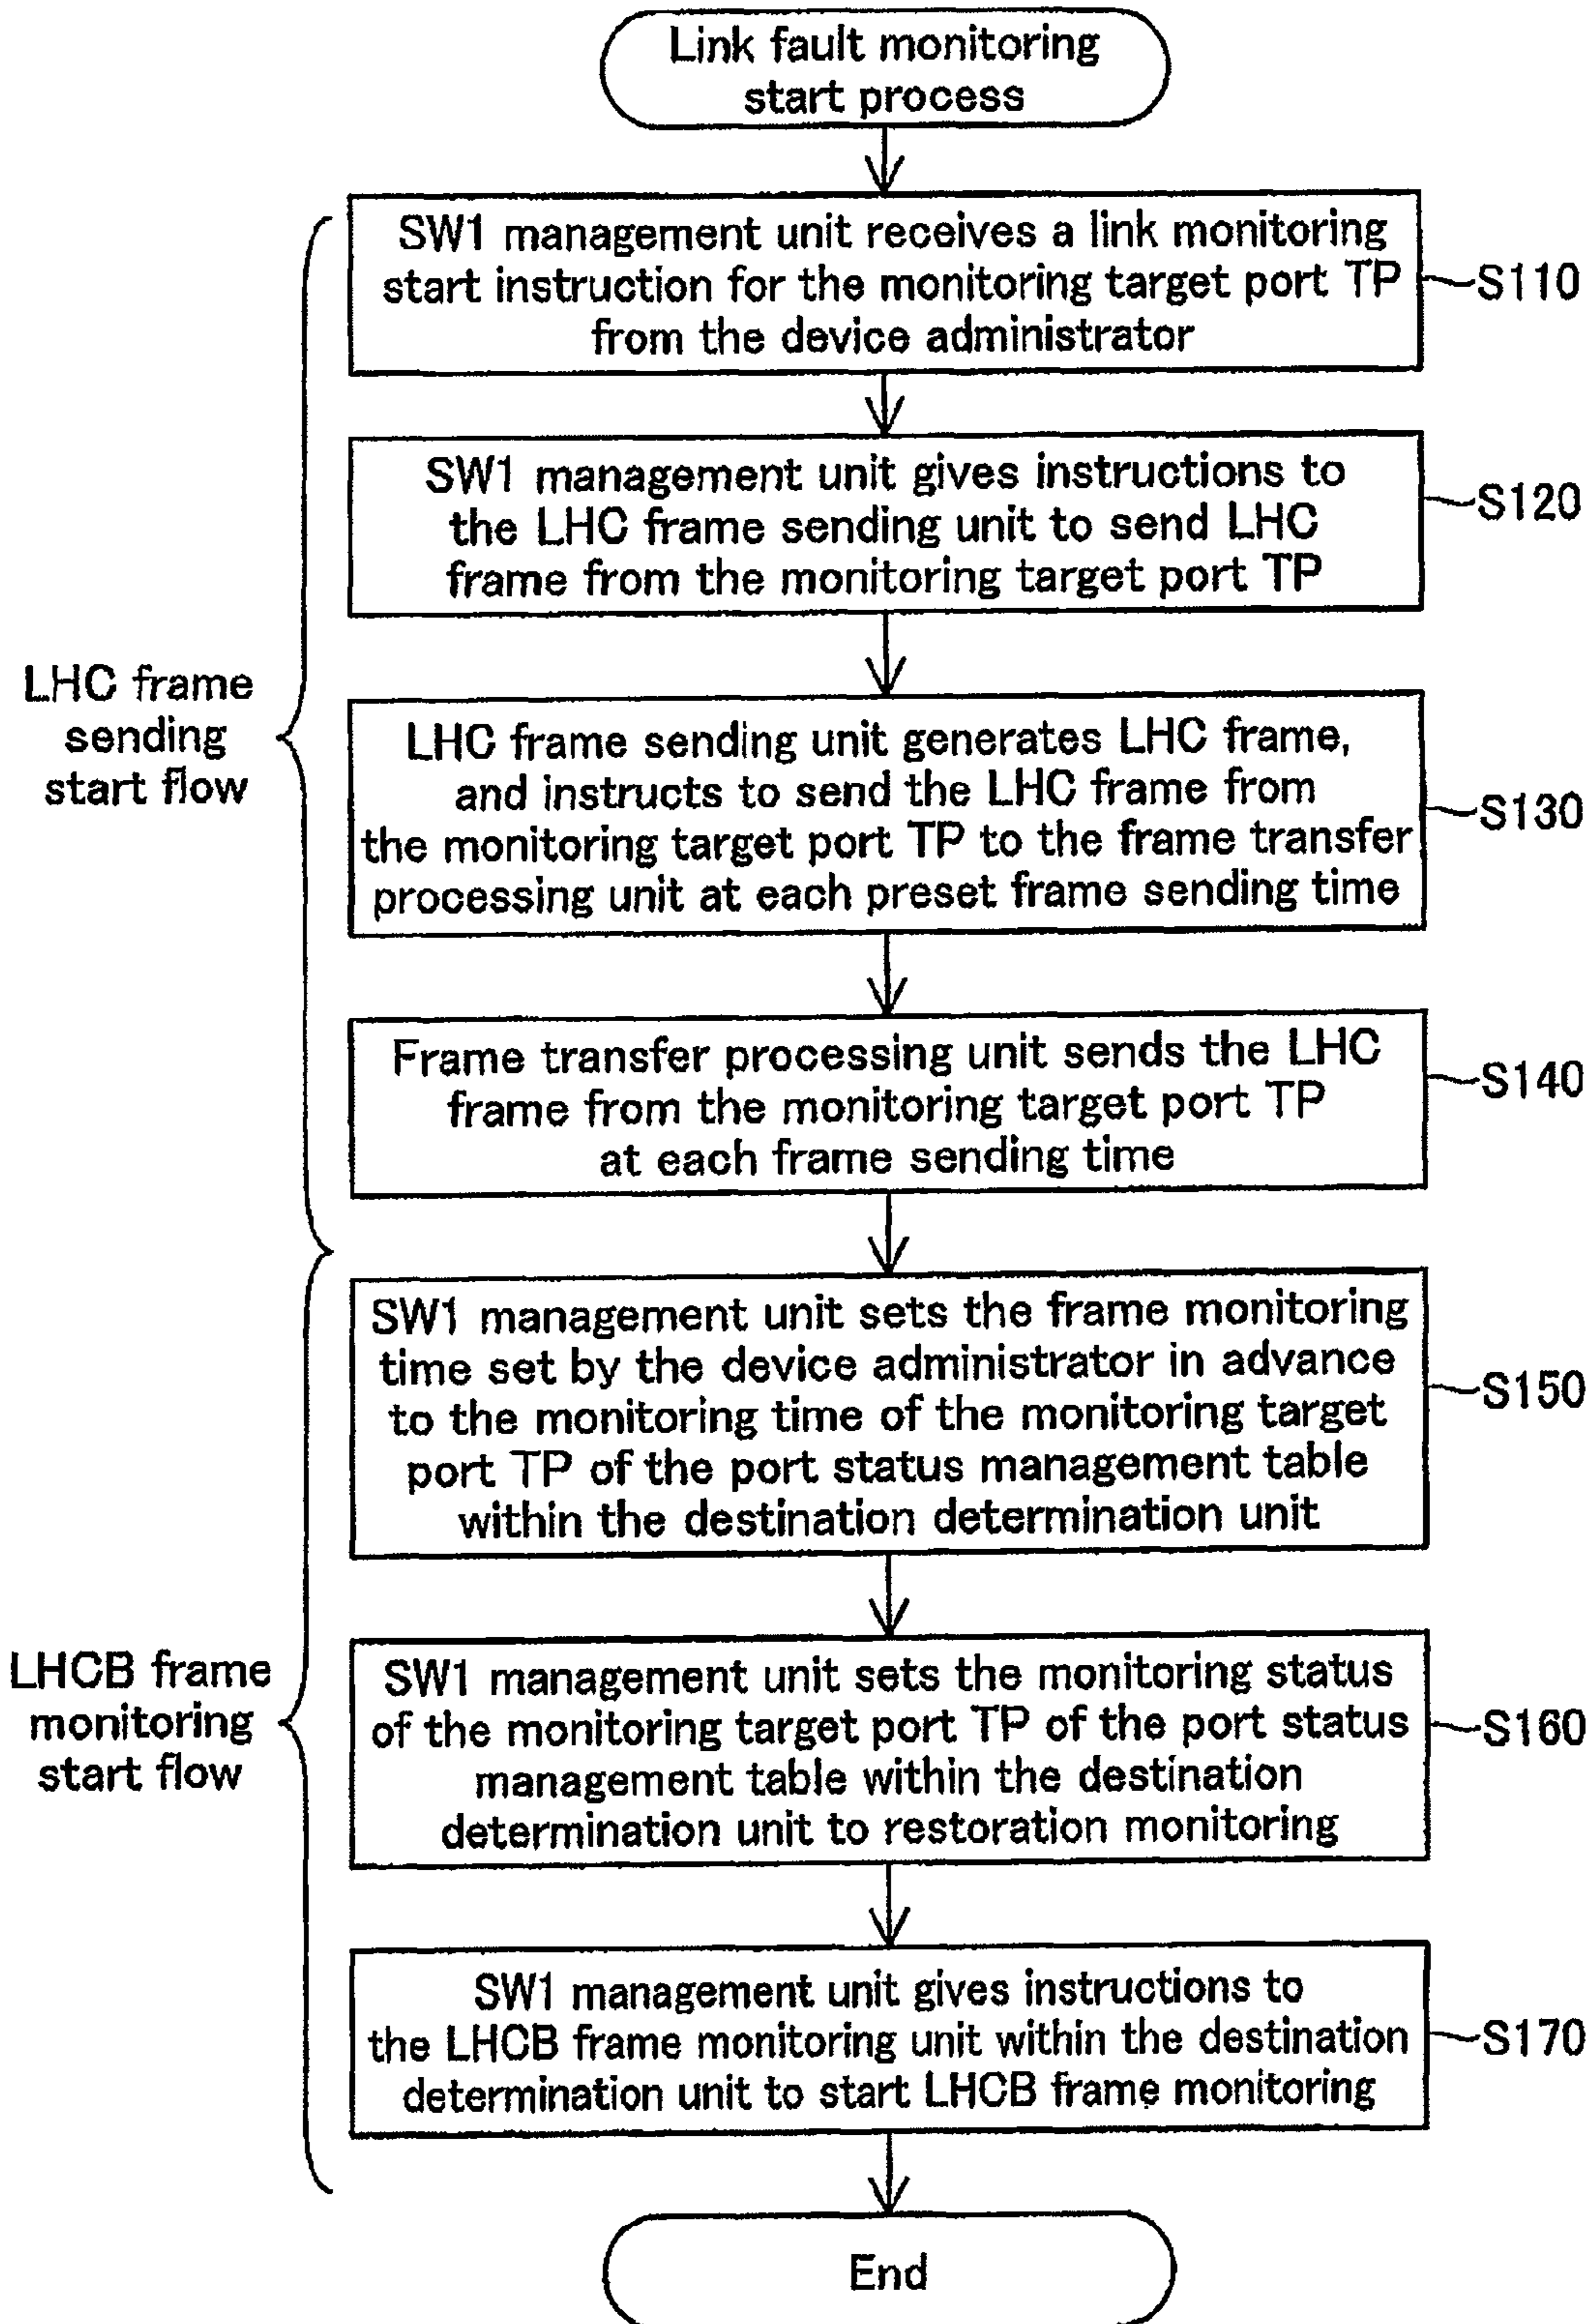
Link fault monitoring start process

SW1 management unit receives a link monitoring start instruction for the monitoring target port TP from the device administrator

S110

SW1 management unit gives instructions to the LHC frame sending unit to send LHC frame from the monitoring target port TP

S120

LHC frame sending start flow

LHC frame sending unit generates LHC frame, and instructs to send the LHC frame from the monitoring target port TP to the frame transfer processing unit at each preset frame sending time

S130

Frame transfer processing unit sends the LHC frame from the monitoring target port TP at each frame sending time

S140

SW1 management unit sets the frame monitoring time set by the device administrator in advance to the monitoring time of the monitoring target port TP of the port status management table within the destination determination unit

S150

LHCB frame monitoring start flow

SW1 management unit sets the monitoring status of the monitoring target port TP of the port status management table within the destination determination unit to restoration monitoring

S160

SW1 management unit gives instructions to the LHCB frame monitoring unit within the destination determination unit to start LHCB frame monitoring

S170

End